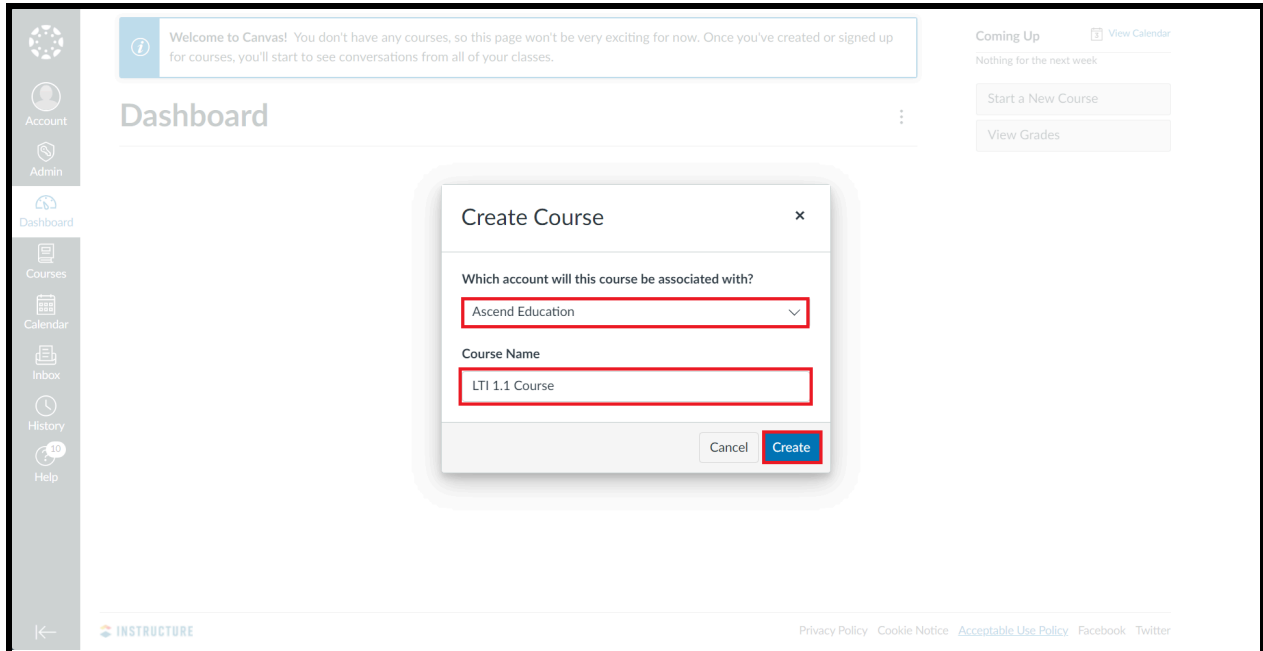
Account
Admin
Dashboard
Courses
Calendar
Inbox
History
10
Help

Welcome to Canvas! You don't have any courses, so this page won't be very exciting for now. Once you've created or signed up for courses, you'll start to see conversations from all of your classes.

Dashboard

Coming Up
View Calendar
Nothing for the next week

Start a New Course
View Grades

Create Course
×

Which account will this course be associated with?
Ascend Education

Course Name
LTI 1.1 Course

Cancel
Create

INSTRUCTURE

Privacy Policy Cookie Notice Acceptable Use Policy Facebook Twitter